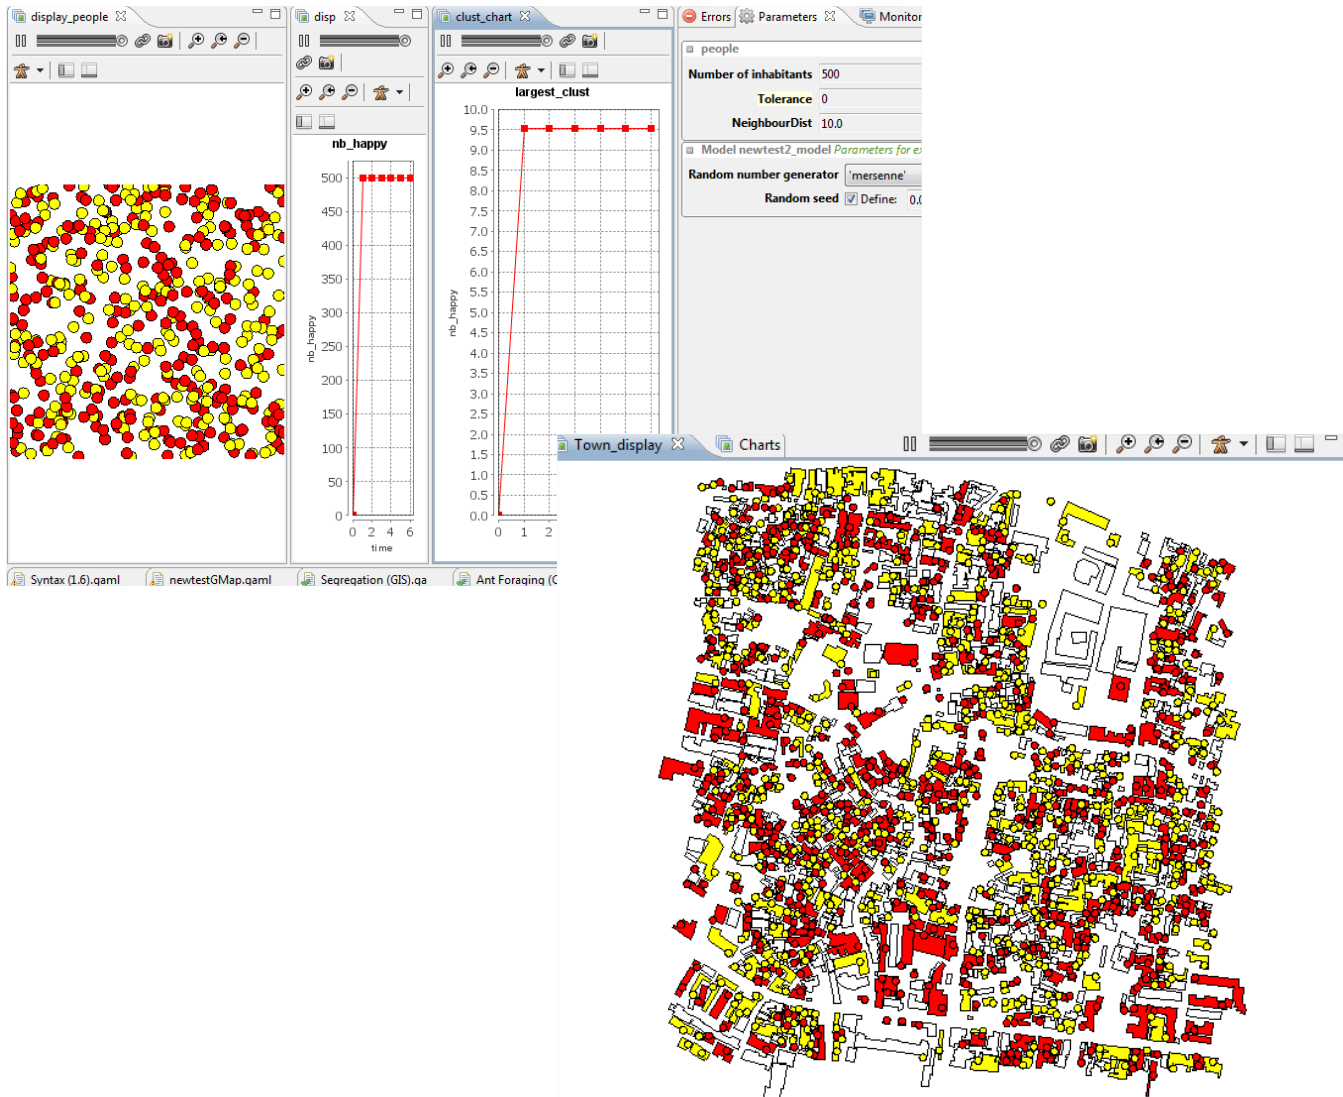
display_people

disp

nb_happy

500
450
400
350
300
250
200
150
100
50
0

nb_happy

0 2 4 6
time

clust_chart

largest_clust

10.0
9.5
9.0
8.5
8.0
7.5
7.0
6.5
6.0
5.5
5.0
4.5
4.0
3.5
3.0
2.5
2.0
1.5
1.0
0.5
0.0

nb_happy

0 1 2

Errors Parameters Monitor

people

| | |
|---|---|
| Number of inhabitants | 500 |
| Tolerance | 0 |
| NeighbourDist | 10.0 |

Model newtest2_model Parameters for ex

| | |
|---|---|
| Random number generator | 'mersenne' |
| Random seed | Define: 0.0 |

Town_display Charts

Syntax (1.6).gaml newtestGMap.gaml Segregation (GIS).ga Ant Foraging (C